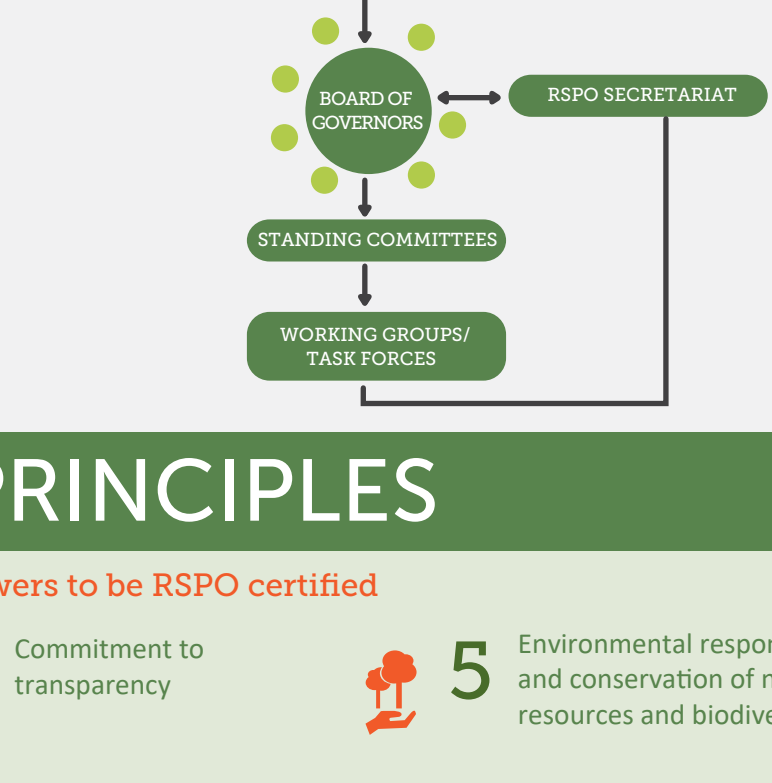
BOARD OF GOVERNORS

RSPO SECRETARIAT

STANDING COMMITTEES

WORKING GROUPS/ TASK FORCES

PRINCIPLES

wers to be RSPO certified

Commitment to transparency

5

Environmental respon and conservation of n resources and biodive